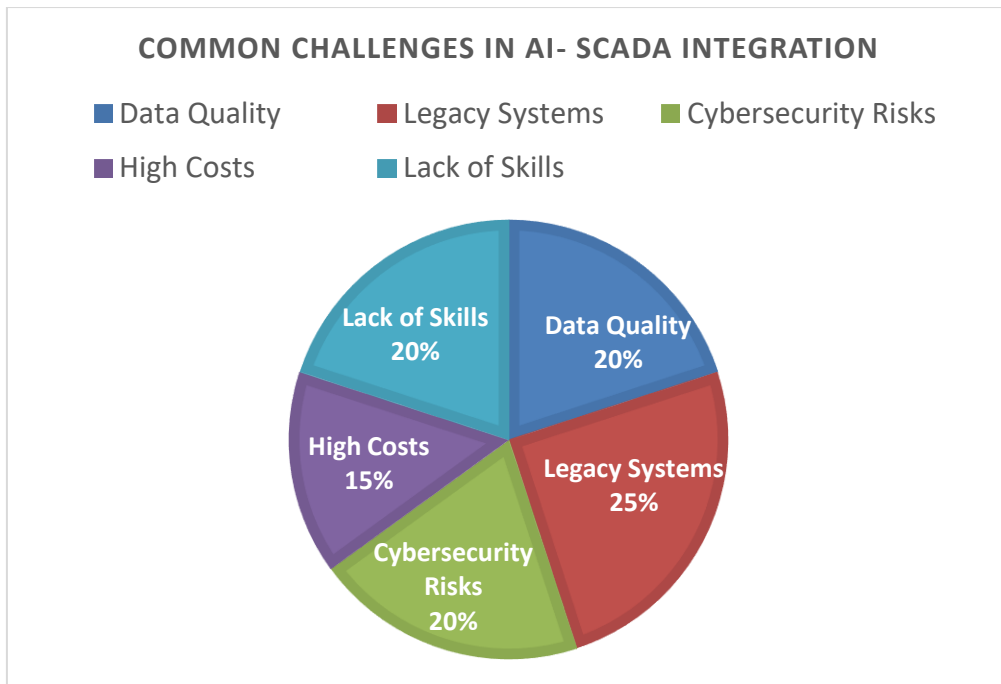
COMMON CHALLENGES IN AI- SCADA INTEGRATION

Data Quality
Legacy Systems
Cybersecurity Risks
High Costs
Lack of Skills

Data Quality 20%
Legacy Systems 25%
Cybersecurity Risks 20%
High Costs 15%
Lack of Skills 20%